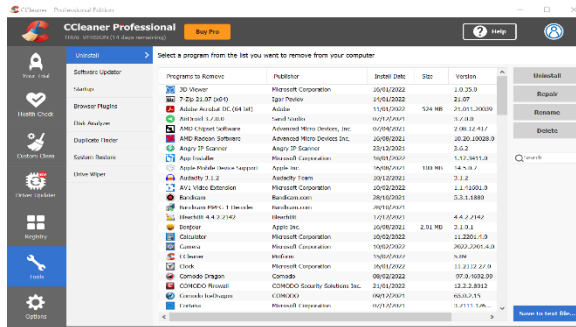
CCleaner - Professional Edition

CCleaner Professional
TRIAL VERSION (14 days remaining)

Buy Pro

Help

Free Trial

Health Check

Custom Clean

Driver Updater

Registry

Tools

Options

Uninstall

Software Updater

Startup

Browser Plugins

Disk Analyzer

Duplicate Finder

System Restore

Drive Wiper

Select a program from the list you want to remove from your computer

| Programs to Remove | Publisher | Install Date | Size | Version |
|---|---|---|---|---|
| 3D Viewer | Microsoft Corporation | 16/01/2022 | | 7.2105.4012.0 |
| 7-Zip 21.07 (x64) | Igor Pavlov | 14/01/2022 | | 21.07 |
| Adobe Acrobat DC (64-bit) | Adobe | 11/01/2022 | 524 MB | 21.011.20039 |
| Android 1.7.0.0 | Sand Studio | 16/01/2022 | | 1.7.0.0 |
| AMD Chipset Software | Advanced Micro Devices, Inc. | 07/04/2021 | | 2.08.12.417 |
| AMD Ryzen Software | Advanced Micro Devices Inc. | 16/01/2022 | | 20.20.10028.0 |
| Angry IP Scanner | Angry IP Scanner | 23/12/2021 | | 3.6.2 |
| App Installer | Microsoft Corporation | 16/01/2022 | | 1.17.3411.0 |
| Apple Mobile Device Support | Apple Inc. | 16/08/2021 | 100 MB | 14.5.0.7 |
| Audacity 3.1.2 | Audacity Team | 30/12/2021 | | 3.1.2 |
| AV1 Video Extension | Microsoft Corporation | 10/02/2022 | | 1.1.41601.0 |
| Bandicam | Bandicam.com | 28/10/2021 | | 5.3.1.1880 |
| Bandicam MPEG-1 Decoder | Bandicam.com | 28/10/2021 | | |
| BleachBit 4.4.2.2142 | BleachBit | 17/12/2021 | | 4.4.2.2142 |
| Bonjour | Apple Inc. | 16/08/2021 | 2.01 MB | 3.1.0.1 |
| Calculator | Microsoft Corporation | 16/02/2022 | | 11.2201.4.0 |
| Camera | Microsoft Corporation | 10/02/2022 | | 2022.2201.4.0 |
| CCleaner | Piriform | 19/01/2022 | | 5.89 |
| Clock | Microsoft Corporation | 16/01/2022 | | 11.2112.27.0 |
| Comodo Dragon | Comodo | 08/02/2022 | | 97.0.4692.99 |
| COMODO Firewall | COMODO Security Solutions Inc. | 21/01/2022 | | 12.2.2.8012 |
| Comodo IceDragon | COMODO | 09/12/2021 | | 65.0.2.15 |
| Cortana | Microsoft Corporation | 10/02/2022 | | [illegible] |

Uninstall

Repair

Rename

Delete

Search

Save to text file...